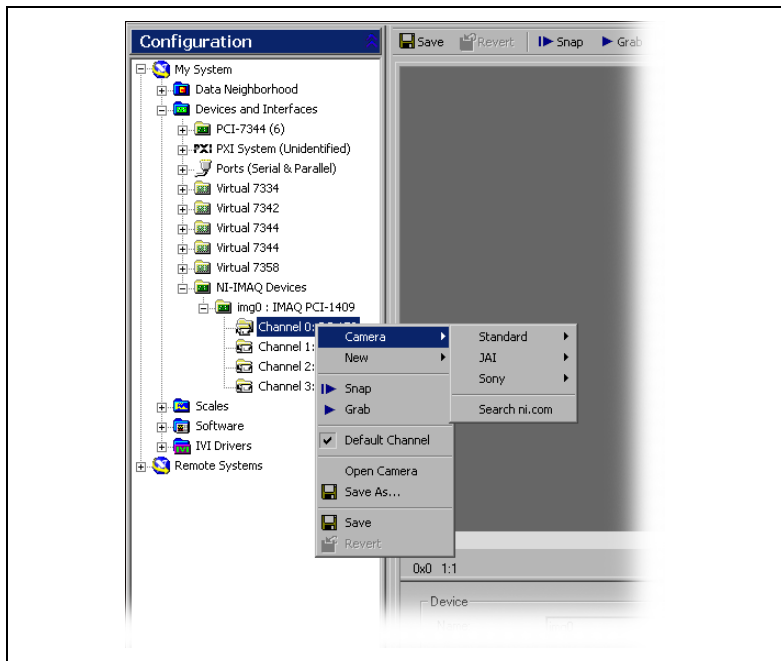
Configuration

Save Revert Snap Grab

My System
Data Neighborhood
Devices and Interfaces
PCI-7344 (6)
PXI System (Unidentified)
Ports (Serial & Parallel)
Virtual 7334
Virtual 7342
Virtual 7344
Virtual 7344
Virtual 7358
NI-IMAQ Devices
img0 : IMAQ PCI-1409
Channel 0: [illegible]
Channel 1:
Channel 2:
Channel 3:
Scales
Software
IVI Drivers
Remote Systems

Camera
New
Snap
Grab
Default Channel
Open Camera
Save As...
Save
Revert

Standard
JAI
Sony
Search ni.com

0x0 1:1

Device